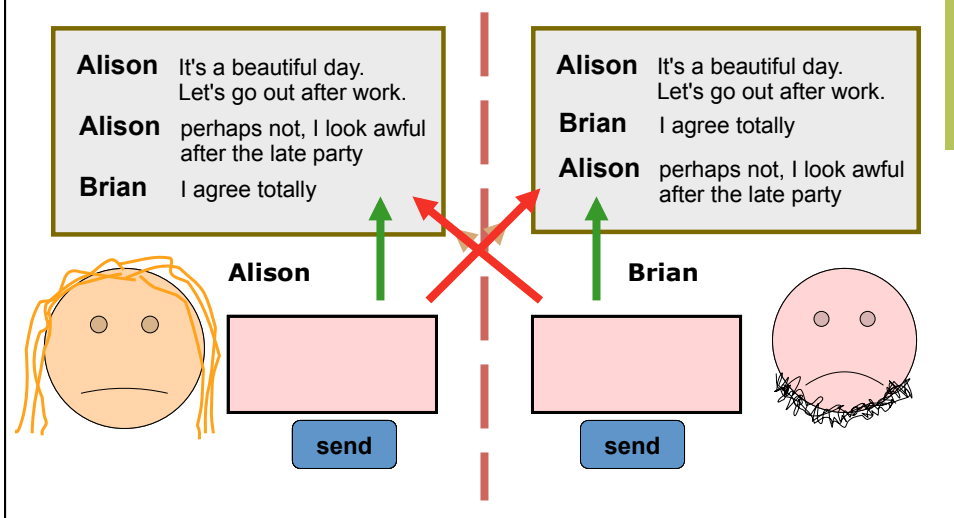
Alison It's a beautiful day. Let's go out after work.
Alison perhaps not, I look awful after the late party
Brian I agree totally

Alison It's a beautiful day. Let's go out after work.
Brian I agree totally
Alison perhaps not, I look awful after the late party

Alison

send

Brian

send